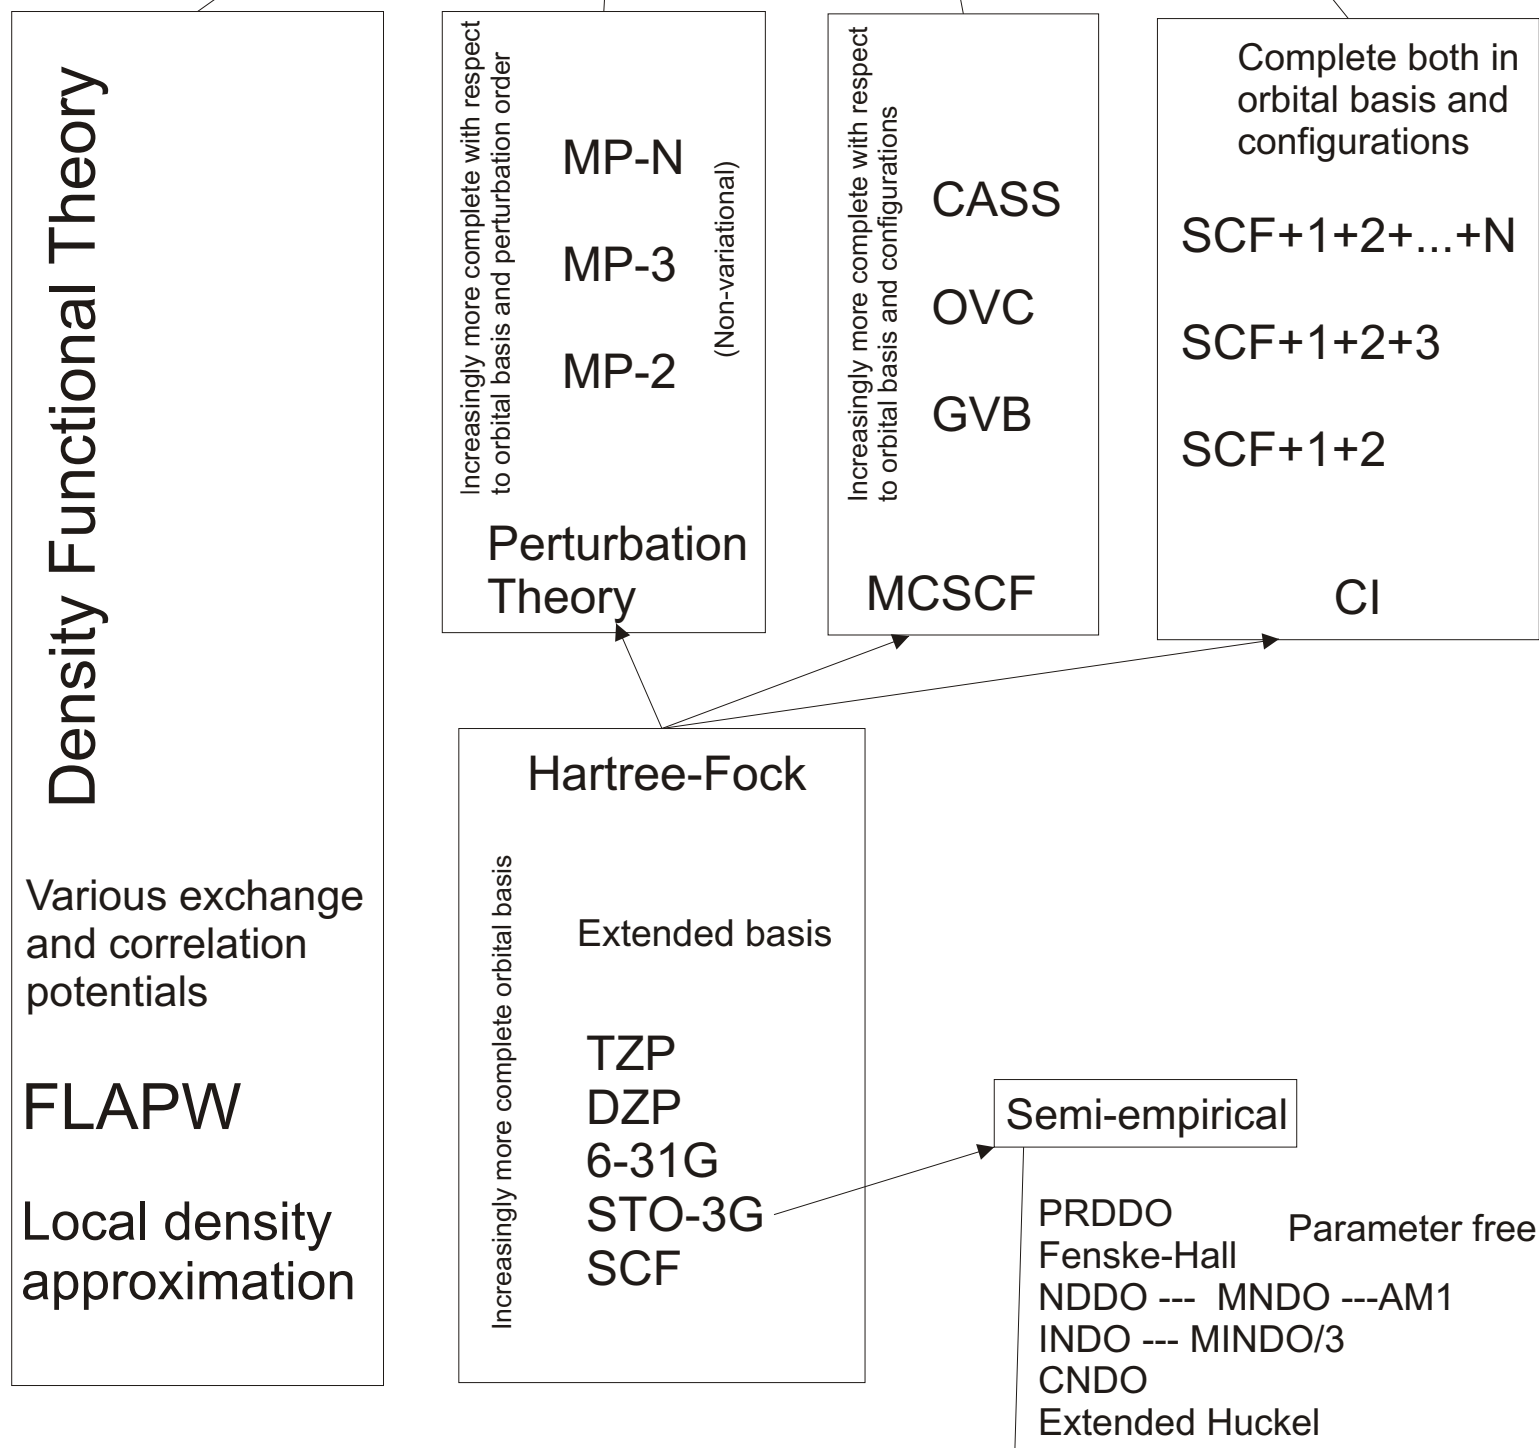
Density Functional Theory

Various exchange and correlation potentials

FLAPW

Local density approximation

Increasingly more complete with respect to orbital basis and perturbation order

MP-N

MP-3

MP-2

(Non-variational)

Perturbation Theory

Increasingly more complete with respect to orbital basis and configurations

CASS

OVC

GVB

MCSCF

Complete both in orbital basis and configurations

SCF+1+2+...+N

SCF+1+2+3

SCF+1+2

CI

Hartree-Fock

Increasingly more complete orbital basis

Extended basis

TZP
DZP
6-31G
STO-3G
SCF

Semi-empirical

PRDDO
Fenske-Hall
NDDO --- MNDO ---AM1
INDO --- MINDO/3
CNDO
Extended Huckel

Parameter free